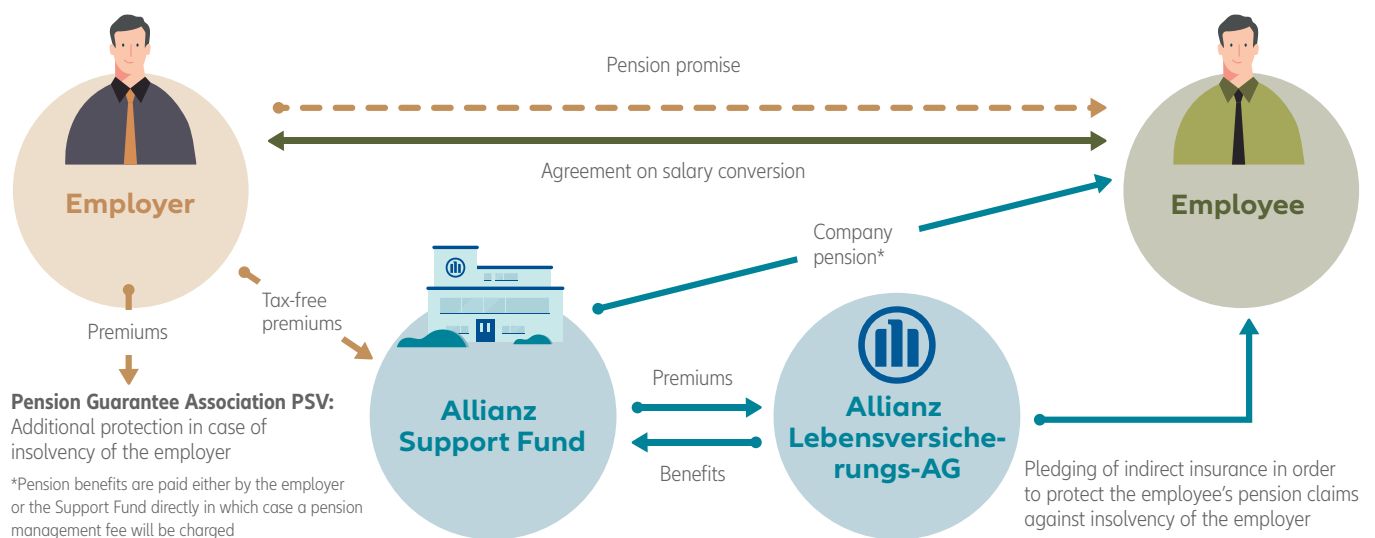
Employer

Pension promise

Agreement on salary conversion

Employee

Company pension*

Tax-free premiums

Premiums

Pension Guarantee Association PSV: Additional protection in case of insolvency of the employer

*Pension benefits are paid either by the employer or the Support Fund directly in which case a pension management fee will be charged

Allianz Support Fund

Premiums

Benefits

Allianz Lebensversicherungs-AG

Pledging of indirect insurance in order to protect the employee's pension claims against insolvency of the employer